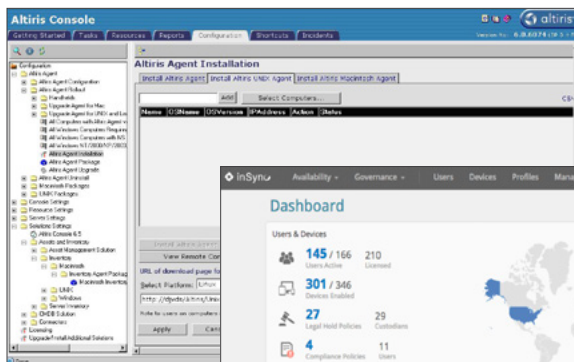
Altiris Console

altiris

Getting Started | Tasks | Resources | Reports | Configuration | Shortcuts | Incidents

Version No.: 6.0.0378 (SP3)

Configuration
Altiris Agent
Altiris Agent Configuration
Altiris Agent Rollout
Handhelds
Upgrade Agent for Mac
Upgrade Agent for UNIX and Lin
All Computers with Altiris Agent
All Windows Computers Requiring
All Windows Computers with NS
All Windows NT/2000/XP/2003
Altiris Agent Installation
Altiris Agent Package
Altiris Agent Upgrade
Altiris Agent Uninstall
Macintosh Packages
UNIX Packages
Console Settings
Resource Settings
Server Settings
Solutions Settings
Altiris Console 6.5
Assets and Inventory
Asset Management Solution
Inventory
Macintosh
Inventory Agent Package
Macintosh Inventory
UNIX
Windows
Server Inventory
CMDB Solution
Connectors
Licensing
Upgrade/Install Additional Solutions

Altiris Agent Installation

Install Altiris Agent | Install Altiris UNIX Agent | Install Altiris Macintosh Agent

Add | Select Computers...

| Name | OSName | OSVersion | IPAddress | Action | Status |
|---|---|---|---|---|---|

Install Altiris Agent

View Remote Con

URL of download page fo

Select Platform: Linux

http://dpvds/altiris/Linux

Apply | Canc

inSync

Availability | Governance | Users | Devices | Profiles | Mana

Dashboard

Users & Devices

145 / 166 Users Active
210 Licensed

301 / 346 Devices Enabled

27 Legal Hold Policies
29 Custodians

4 Compliance Policies
11 Users